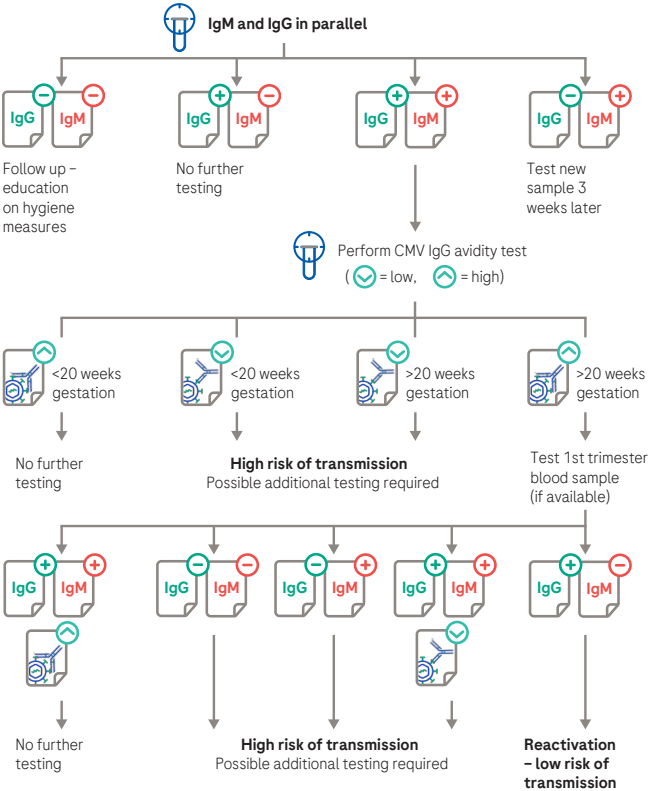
IgM and IgG in parallel

IgG IgM
Follow up – education on hygiene measures

IgG IgM
No further testing

IgG IgM

IgG IgM
Test new sample 3 weeks later

Perform CMV IgG avidity test
( = low, = high)

<20 weeks gestation

<20 weeks gestation

>20 weeks gestation

>20 weeks gestation

No further testing

**High risk of transmission**
Possible additional testing required

Test 1st trimester blood sample (if available)

IgG IgM

IgG IgM

IgG IgM

IgG IgM

IgG IgM

No further testing

**High risk of transmission**
Possible additional testing required

**Reactivation – low risk of transmission**